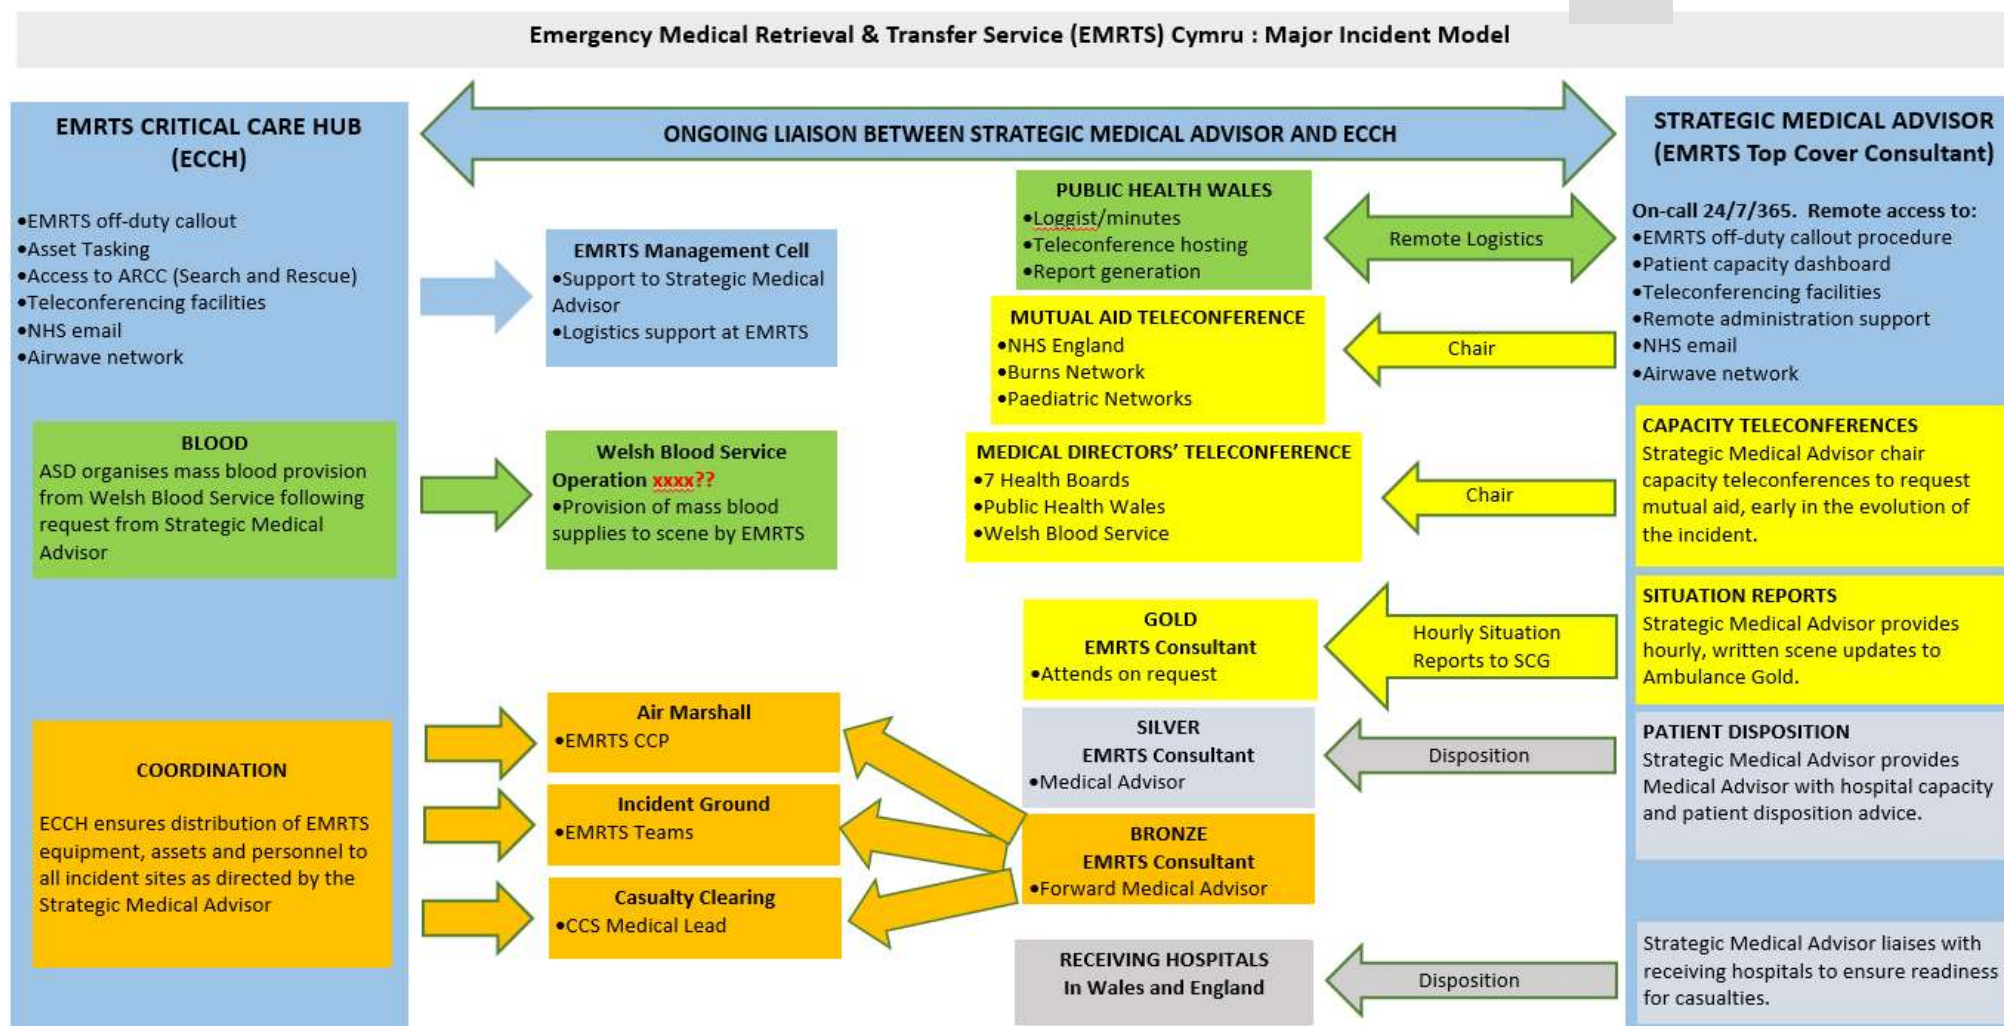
Emergency Medical Retrieval & Transfer Service (EMRTS) Cymru : Major Incident Model

EMRTS CRITICAL CARE HUB (ECCH)

•EMRTS off-duty callout
•Asset Tasking
•Access to ARCC (Search and Rescue)
•Teleconferencing facilities
•NHS email
•Airwave network

BLOOD
ASD organises mass blood provision from Welsh Blood Service following request from Strategic Medical Advisor

COORDINATION

ECCH ensures distribution of EMRTS equipment, assets and personnel to all incident sites as directed by the Strategic Medical Advisor

ONGOING LIAISON BETWEEN STRATEGIC MEDICAL ADVISOR AND ECCH

EMRTS Management Cell
•Support to Strategic Medical Advisor
•Logistics support at EMRTS

Welsh Blood Service Operation xxxx??
•Provision of mass blood supplies to scene by EMRTS

Air Marshall
•EMRTS CCP

Incident Ground
•EMRTS Teams

Casualty Clearing
•CCS Medical Lead

PUBLIC HEALTH WALES
•Loggist/minutes
•Teleconference hosting
•Report generation

MUTUAL AID TELECONFERENCE
•NHS England
•Burns Network
•Paediatric Networks

MEDICAL DIRECTORS' TELECONFERENCE
•7 Health Boards
•Public Health Wales
•Welsh Blood Service

GOLD
EMRTS Consultant
•Attends on request

SILVER
EMRTS Consultant
•Medical Advisor

BRONZE
EMRTS Consultant
•Forward Medical Advisor

RECEIVING HOSPITALS
In Wales and England

Remote Logistics

Chair

Chair

Hourly Situation Reports to SCG

Disposition

Disposition

STRATEGIC MEDICAL ADVISOR (EMRTS Top Cover Consultant)

On-call 24/7/365. Remote access to:
•EMRTS off-duty callout procedure
•Patient capacity dashboard
•Teleconferencing facilities
•Remote administration support
•NHS email
•Airwave network

CAPACITY TELECONFERENCES
Strategic Medical Advisor chair capacity teleconferences to request mutual aid, early in the evolution of the incident.

SITUATION REPORTS
Strategic Medical Advisor provides hourly, written scene updates to Ambulance Gold.

PATIENT DISPOSITION
Strategic Medical Advisor provides Medical Advisor with hospital capacity and patient disposition advice.

Strategic Medical Advisor liaises with receiving hospitals to ensure readiness for casualties.